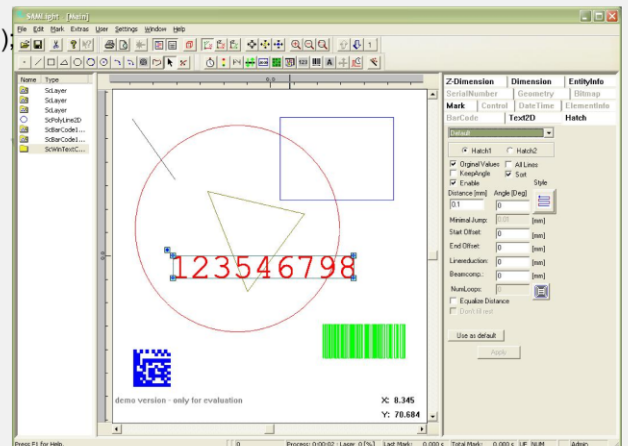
SAMLight - [Main]
File Edit Mark Extras User Settings Window Help

| Name | Type |
|---|---|
| | ScLayer |
| | ScLayer |
| | ScLayer |
| | ScPolyLine2D |
| | ScBarCode1... |
| | ScBarCode1... |
| | ScWinTextC... |

123546798

demo version - only for evaluation

X: 8.345
Y: 70.684

Z-Dimension Dimension EntityInfo
SerialNumber Geometry Bitmap
Mark Control DateTime ElementInfo
BarCode Text2D Hatch

Default

Hatch1 Hatch2
OriginalValues All Lines
KeepAngle Sort
Enable Style
Distance [mm] Angle [Deg]
0.1 0
Minimal Jump: 0.01 [mm]
Start Offset: 0 [mm]
End Offset: 0 [mm]
Lineseduction: 0 [mm]
Beamcomp.: 0 [mm]
NumLoops: 0
Equalize Distance
Don't fill text
Use as default
Apply

Press F1 for Help. 0 Process: 0:00:02 Laser: 0 [%] Last Mark: 0.000 s Total Mark: 0.000 s UF NUM Admin